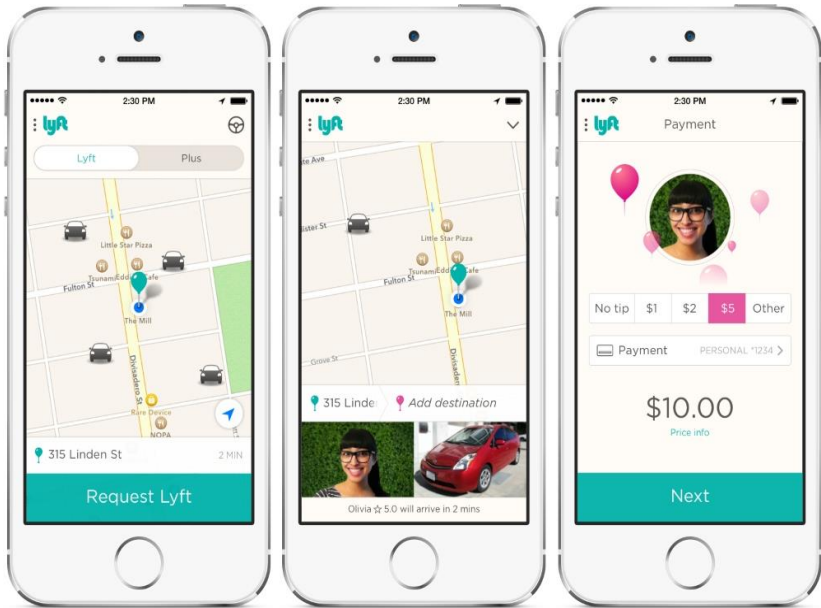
2:30 PM

lyft

Lyft | Plus

Little Star Pizza

Tsunami Edo Cafe

Fulton St

The Mill

Divisadero St

Rare Device

NOPA

315 Linden St

2 MIN

Request Lyft

2:30 PM

lyft

ve Ave

ister St

Little Star Pizza

Tsunami Edo Cafe

Fulton St

The Mill

Grove St

Divisadero

315 Linden

Add destination

Olivia ☆ 5.0 will arrive in 2 mins

2:30 PM

lyft

Payment

No tip | $1 | $2 | $5 | Other

Payment

PERSONAL *1234

$10.00

Price info

Next